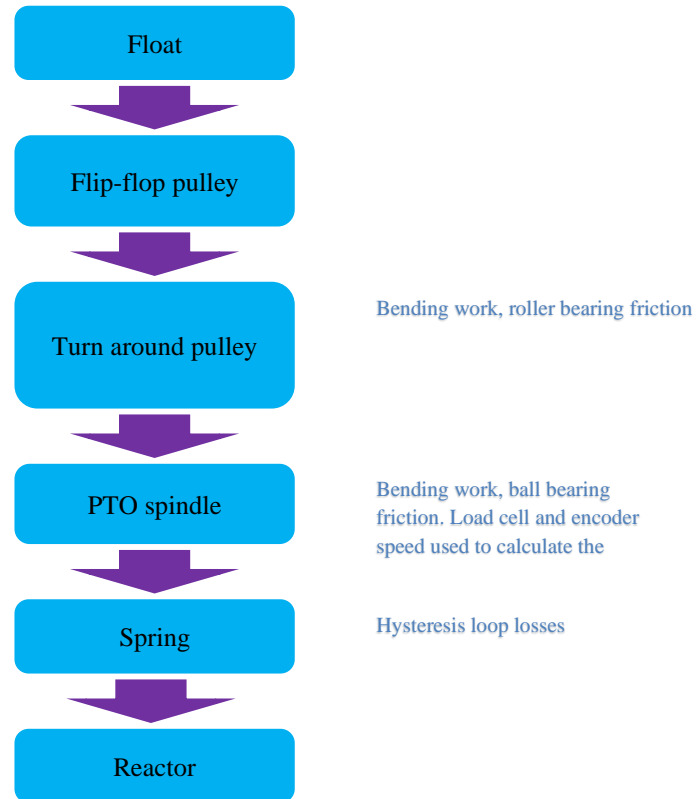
Float

Flip-flop pulley

Turn around pulley

Bending work, roller bearing friction

PTO spindle

Bending work, ball bearing friction. Load cell and encoder speed used to calculate the

Spring

Hysteresis loop losses

Reactor